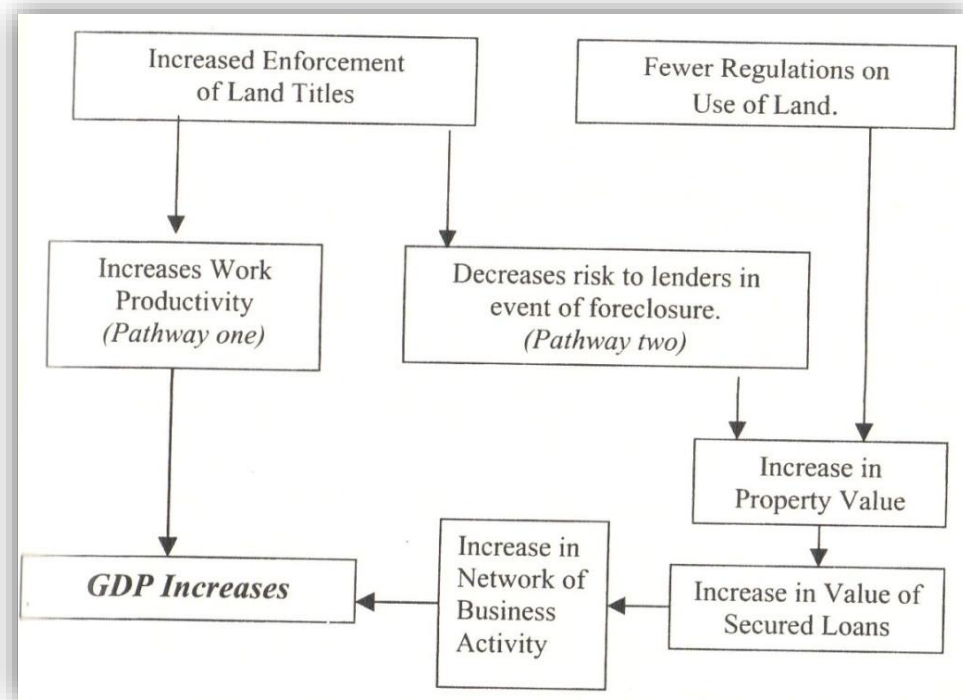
Increased Enforcement of Land Titles

Fewer Regulations on Use of Land.

Increases Work Productivity *(Pathway one)*

Decreases risk to lenders in event of foreclosure. *(Pathway two)*

Increase in Property Value

Increase in Value of Secured Loans

Increase in Network of Business Activity

***GDP Increases***